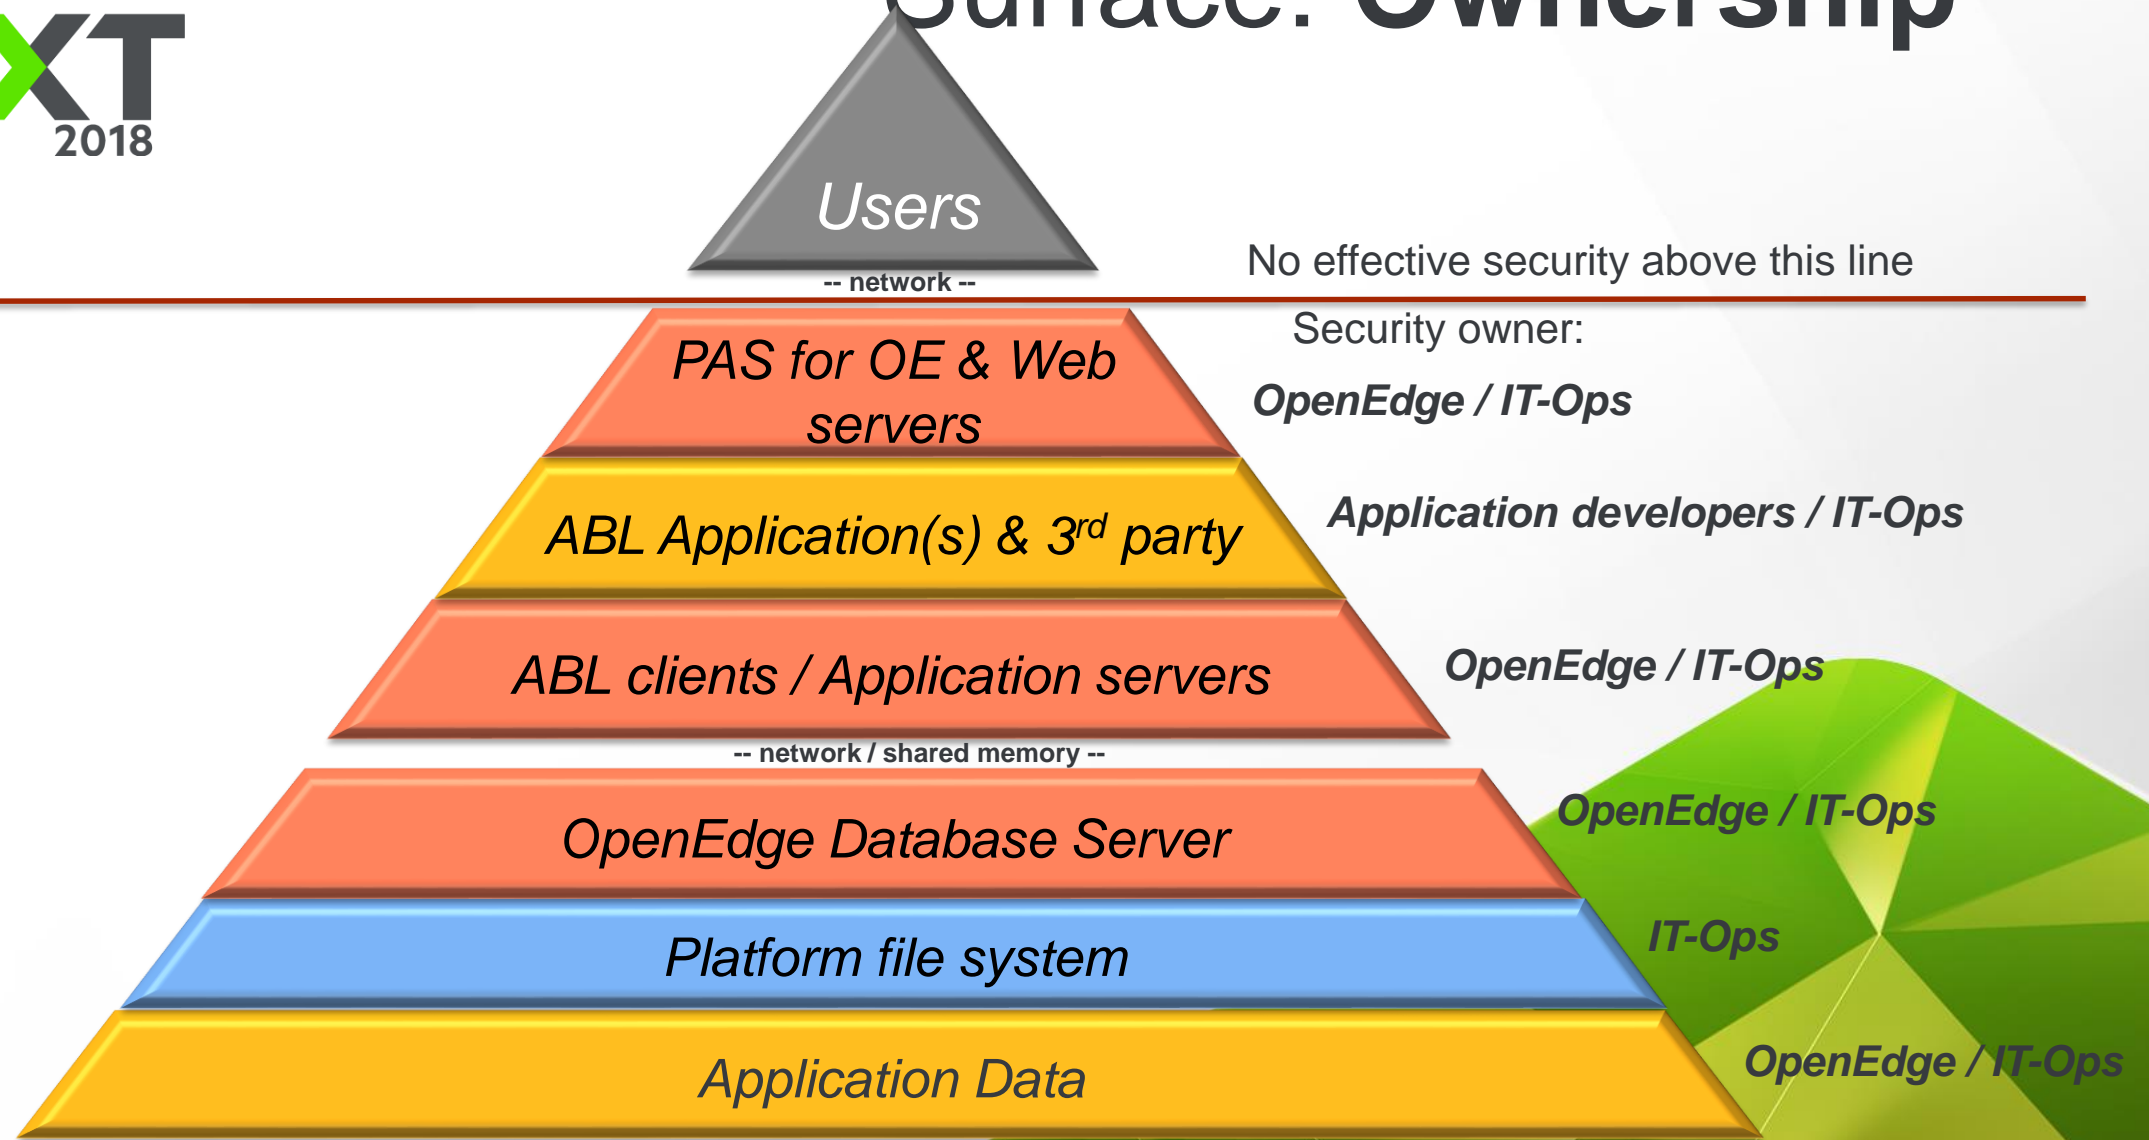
XT
2018

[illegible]urface: Ownership

Users

-- network --

No effective security above this line

Security owner:

PAS for OE & Web servers

OpenEdge / IT-Ops

ABL Application(s) & 3$^{rd}$ party

Application developers / IT-Ops

ABL clients / Application servers

OpenEdge / IT-Ops

-- network / shared memory --

OpenEdge Database Server

OpenEdge / IT-Ops

Platform file system

IT-Ops

Application Data

OpenEdge / IT-Ops